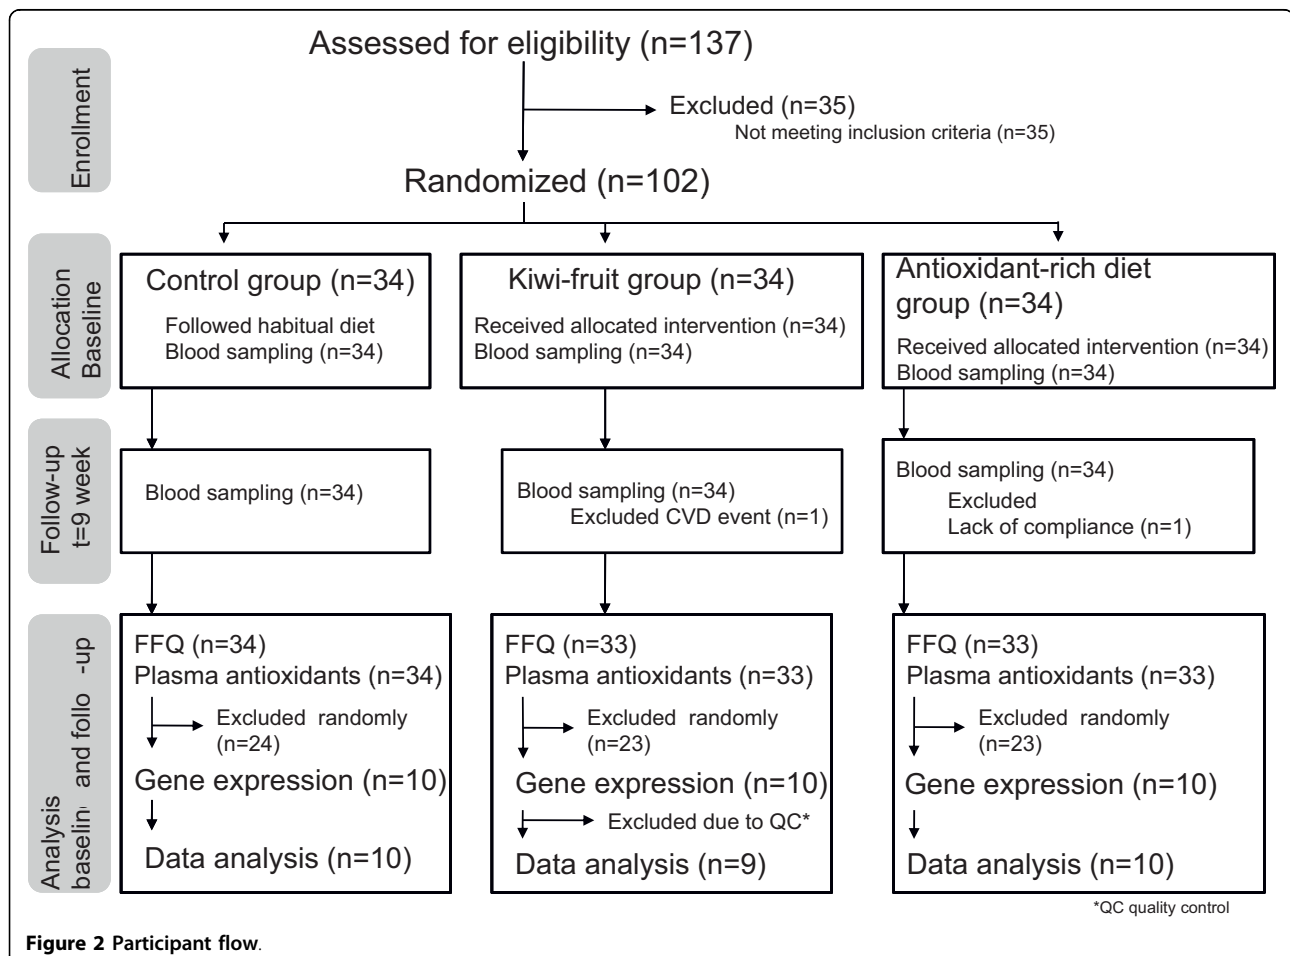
Enrollment

Assessed for eligibility (n=137)

Excluded (n=35)
Not meeting inclusion criteria (n=35)

Randomized (n=102)

Allocation Baseline

Control group (n=34)
Followed habitual diet
Blood sampling (n=34)

Kiwi-fruit group (n=34)
Received allocated intervention (n=34)
Blood sampling (n=34)

Antioxidant-rich diet group (n=34)
Received allocated intervention (n=34)
Blood sampling (n=34)

Follow-up t=9 week

Blood sampling (n=34)

Blood sampling (n=34)
Excluded CVD event (n=1)

Blood sampling (n=34)
Excluded
Lack of compliance (n=1)

Analysis baselin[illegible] and follo -up

FFQ (n=34)
Plasma antioxidants (n=34)
Excluded randomly (n=24)
Gene expression (n=10)
Data analysis (n=10)

FFQ (n=33)
Plasma antioxidants (n=33)
Excluded randomly (n=23)
Gene expression (n=10)
Excluded due to QC*
Data analysis (n=9)

FFQ (n=33)
Plasma antioxidants (n=33)
Excluded randomly (n=23)
Gene expression (n=10)
Data analysis (n=10)

*QC quality control

Figure 2 Participant flow.